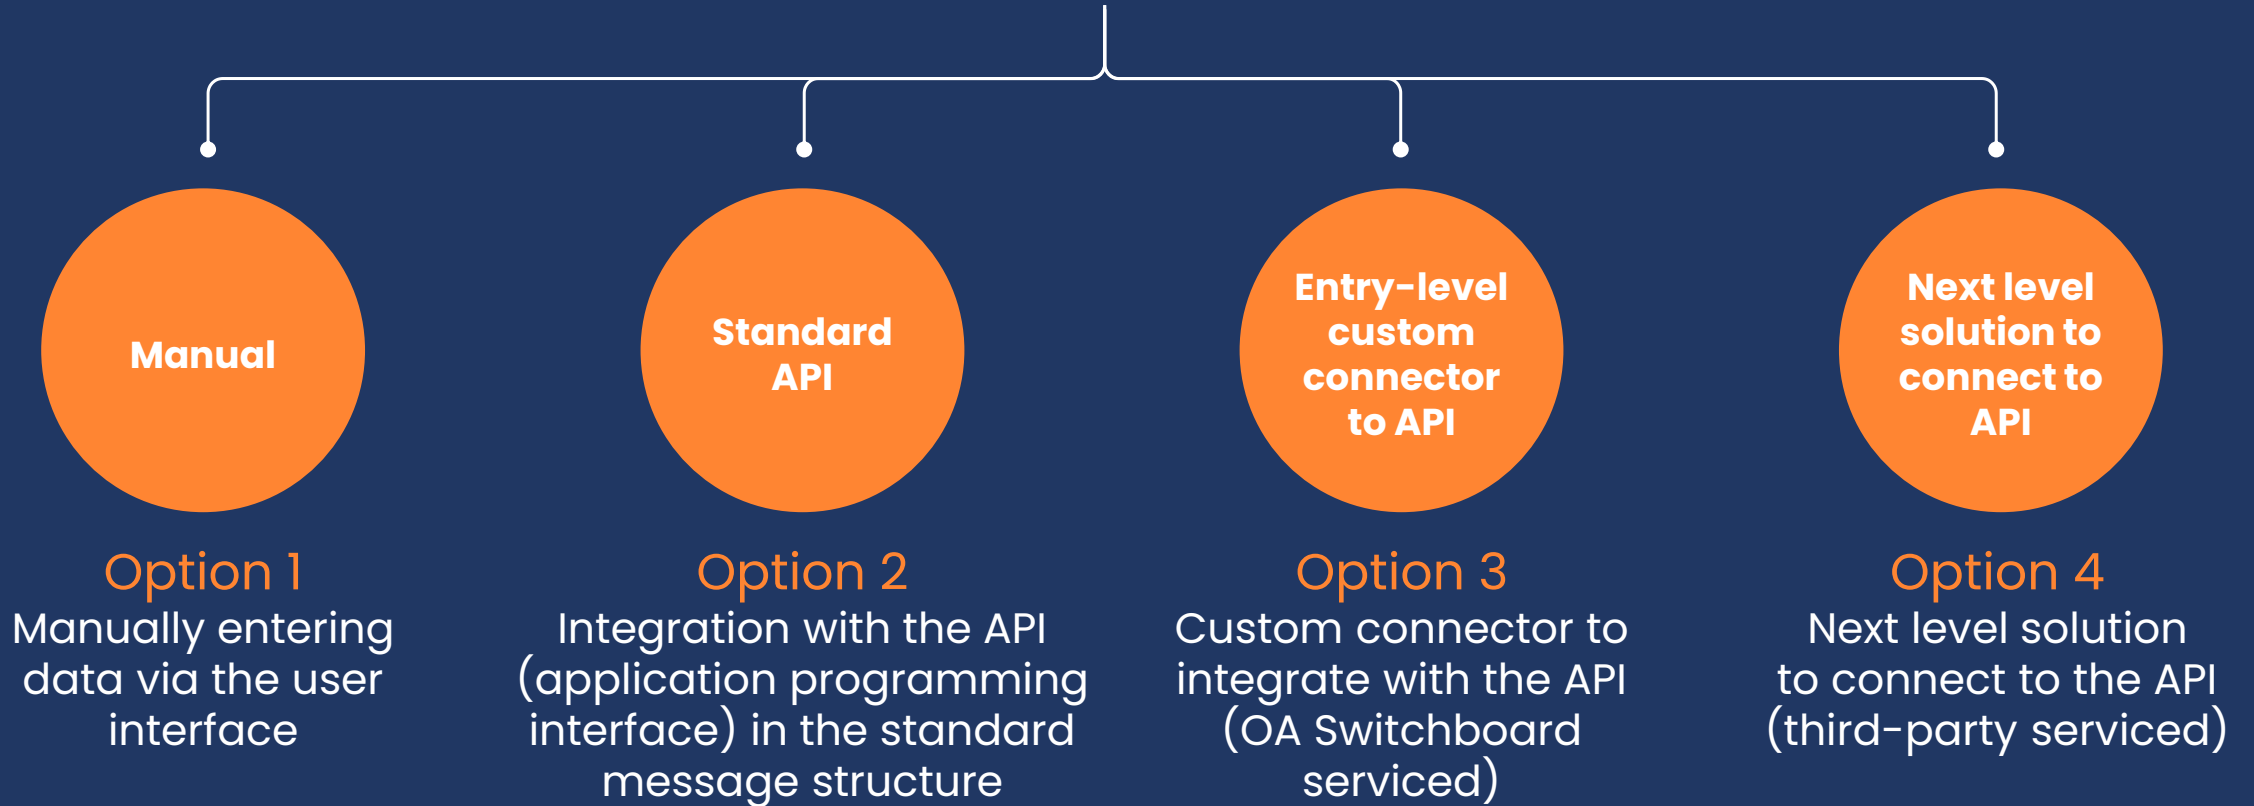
Manual

Option 1
Manually entering data via the user interface

Standard API

Option 2
Integration with the API (application programming interface) in the standard message structure

Entry-level custom connector to API

Option 3
Custom connector to integrate with the API (OA Switchboard serviced)

Next level solution to connect to API

Option 4
Next level solution to connect to the API (third-party serviced)